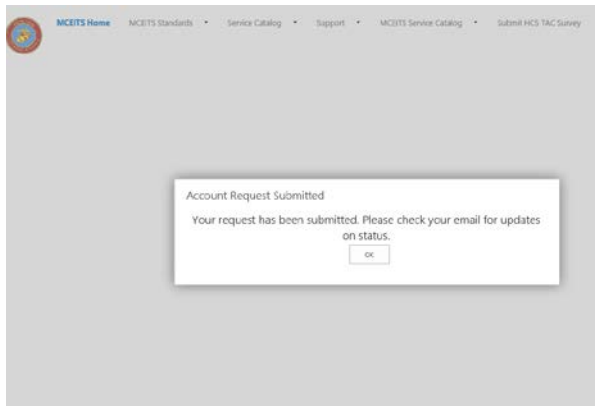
MCEITS Home MCEITS Standards Service Catalog Support MCEITS Service Catalog Submit HCS TAC Survey

Account Request Submitted

Your request has been submitted. Please check your email for updates on status.

OK